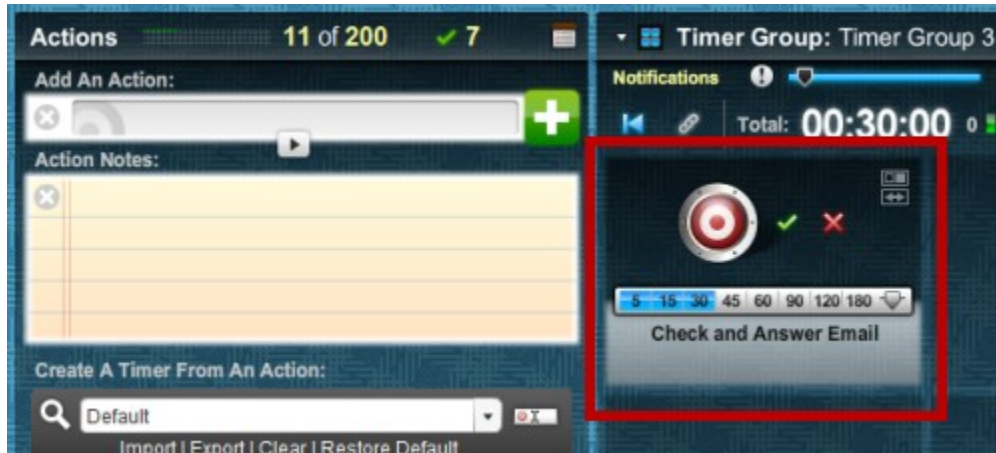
Actions 11 of 200 ✓ 7

Add An Action:

Action Notes:

Create A Timer From An Action:

Default

Import | Export | Clear | Restore Default

Timer Group: Timer Group 3

Notifications

Total: 00:30:00 0

5 15 30 45 60 90 120 180

Check and Answer Email